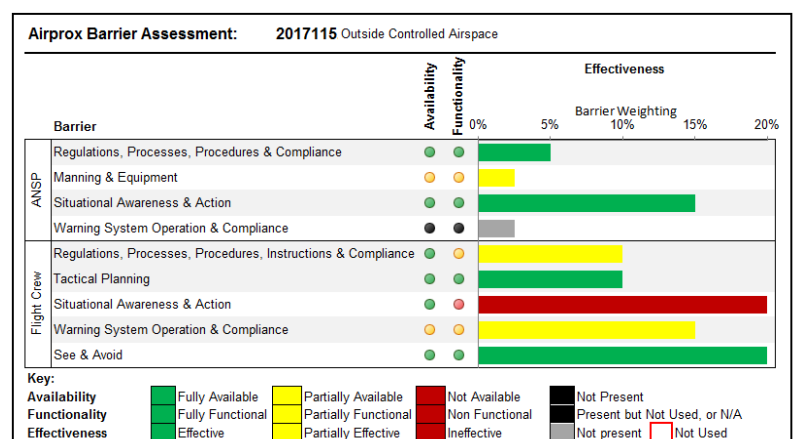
Airprox Barrier Assessment: 2017115 Outside Controlled Airspace

| | Barrier | Availability | Functionality | Effectiveness |
|---|---|---|---|---|
| | | | | Barrier Weighting 0% 5% 10% 15% 20% |
| ANSP | Regulations, Processes, Procedures & Compliance | | | |
| ANSP | Manning & Equipment | | | |
| ANSP | Situational Awareness & Action | | | |
| ANSP | Warning System Operation & Compliance | | | |
| Flight Crew | Regulations, Processes, Procedures, Instructions & Compliance | | | |
| Flight Crew | Tactical Planning | | | |
| Flight Crew | Situational Awareness & Action | | | |
| Flight Crew | Warning System Operation & Compliance | | | |
| Flight Crew | See & Avoid | | | |

Key:
| | | | | |
|---|---|---|---|---|
| Availability | Fully Available | Partially Available | Not Available | Not Present |
| Functionality | Fully Functional | Partially Functional | Non Functional | Present but Not Used, or N/A |
| Effectiveness | Effective | Partially Effective | Ineffective | Not present / Not Used |